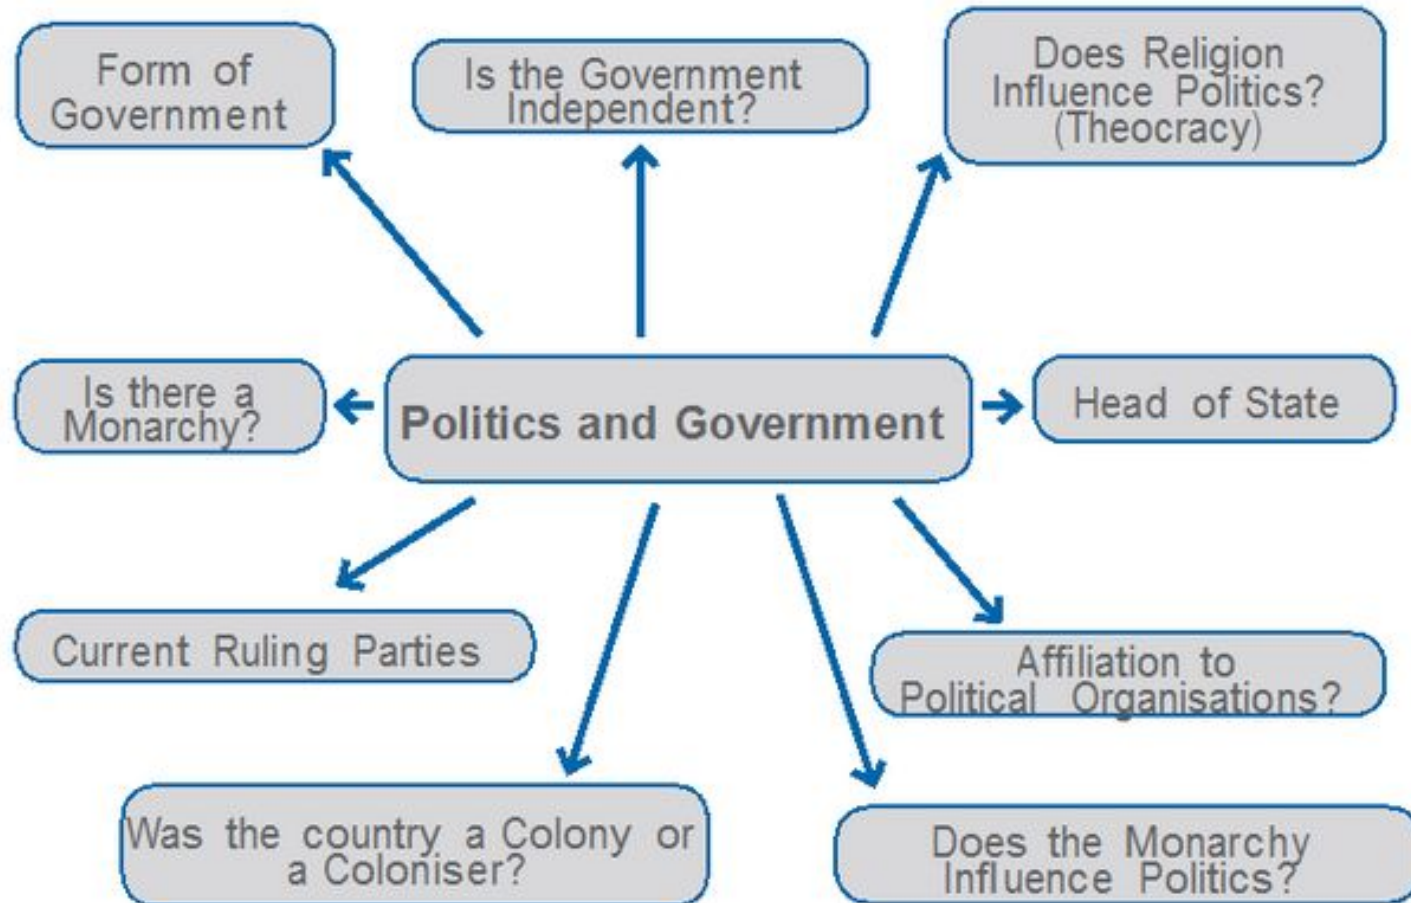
Form of Government

Is the Government Independent?

Does Religion Influence Politics? (Theocracy)

Is there a Monarchy?

Politics and Government

Head of State

Current Ruling Parties

Affiliation to Political Organisations?

Was the country a Colony or a Coloniser?

Does the Monarchy Influence Politics?